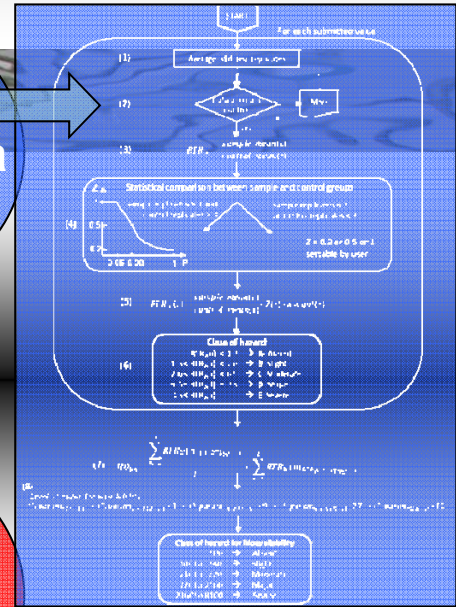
Start

For each submitted value

(1) Average all test replicates

(2) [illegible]

(3) $RTR =$ sample detected / control detected

Statistical comparison between sample and control groups

(4) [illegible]

0.5

0.05 0.20 1 P

Z = 0.2 or 0.5 or 1 settable by user

(5) $RTR_{corr}$ = sample detected / control detected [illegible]

Class of hazard

(6)
$RTR_{corr} < 1$ → A: Absent
$1 \le RTR_{corr} <$ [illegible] → B: Slight
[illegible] → C: Moderate
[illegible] → D: Major
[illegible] → E: Severe

$\sum RTR$ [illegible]

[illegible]

Class of hazard for Microsbility

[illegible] → Absent
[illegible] → Slight
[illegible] → Moderate
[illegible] → Major
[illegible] → Severe